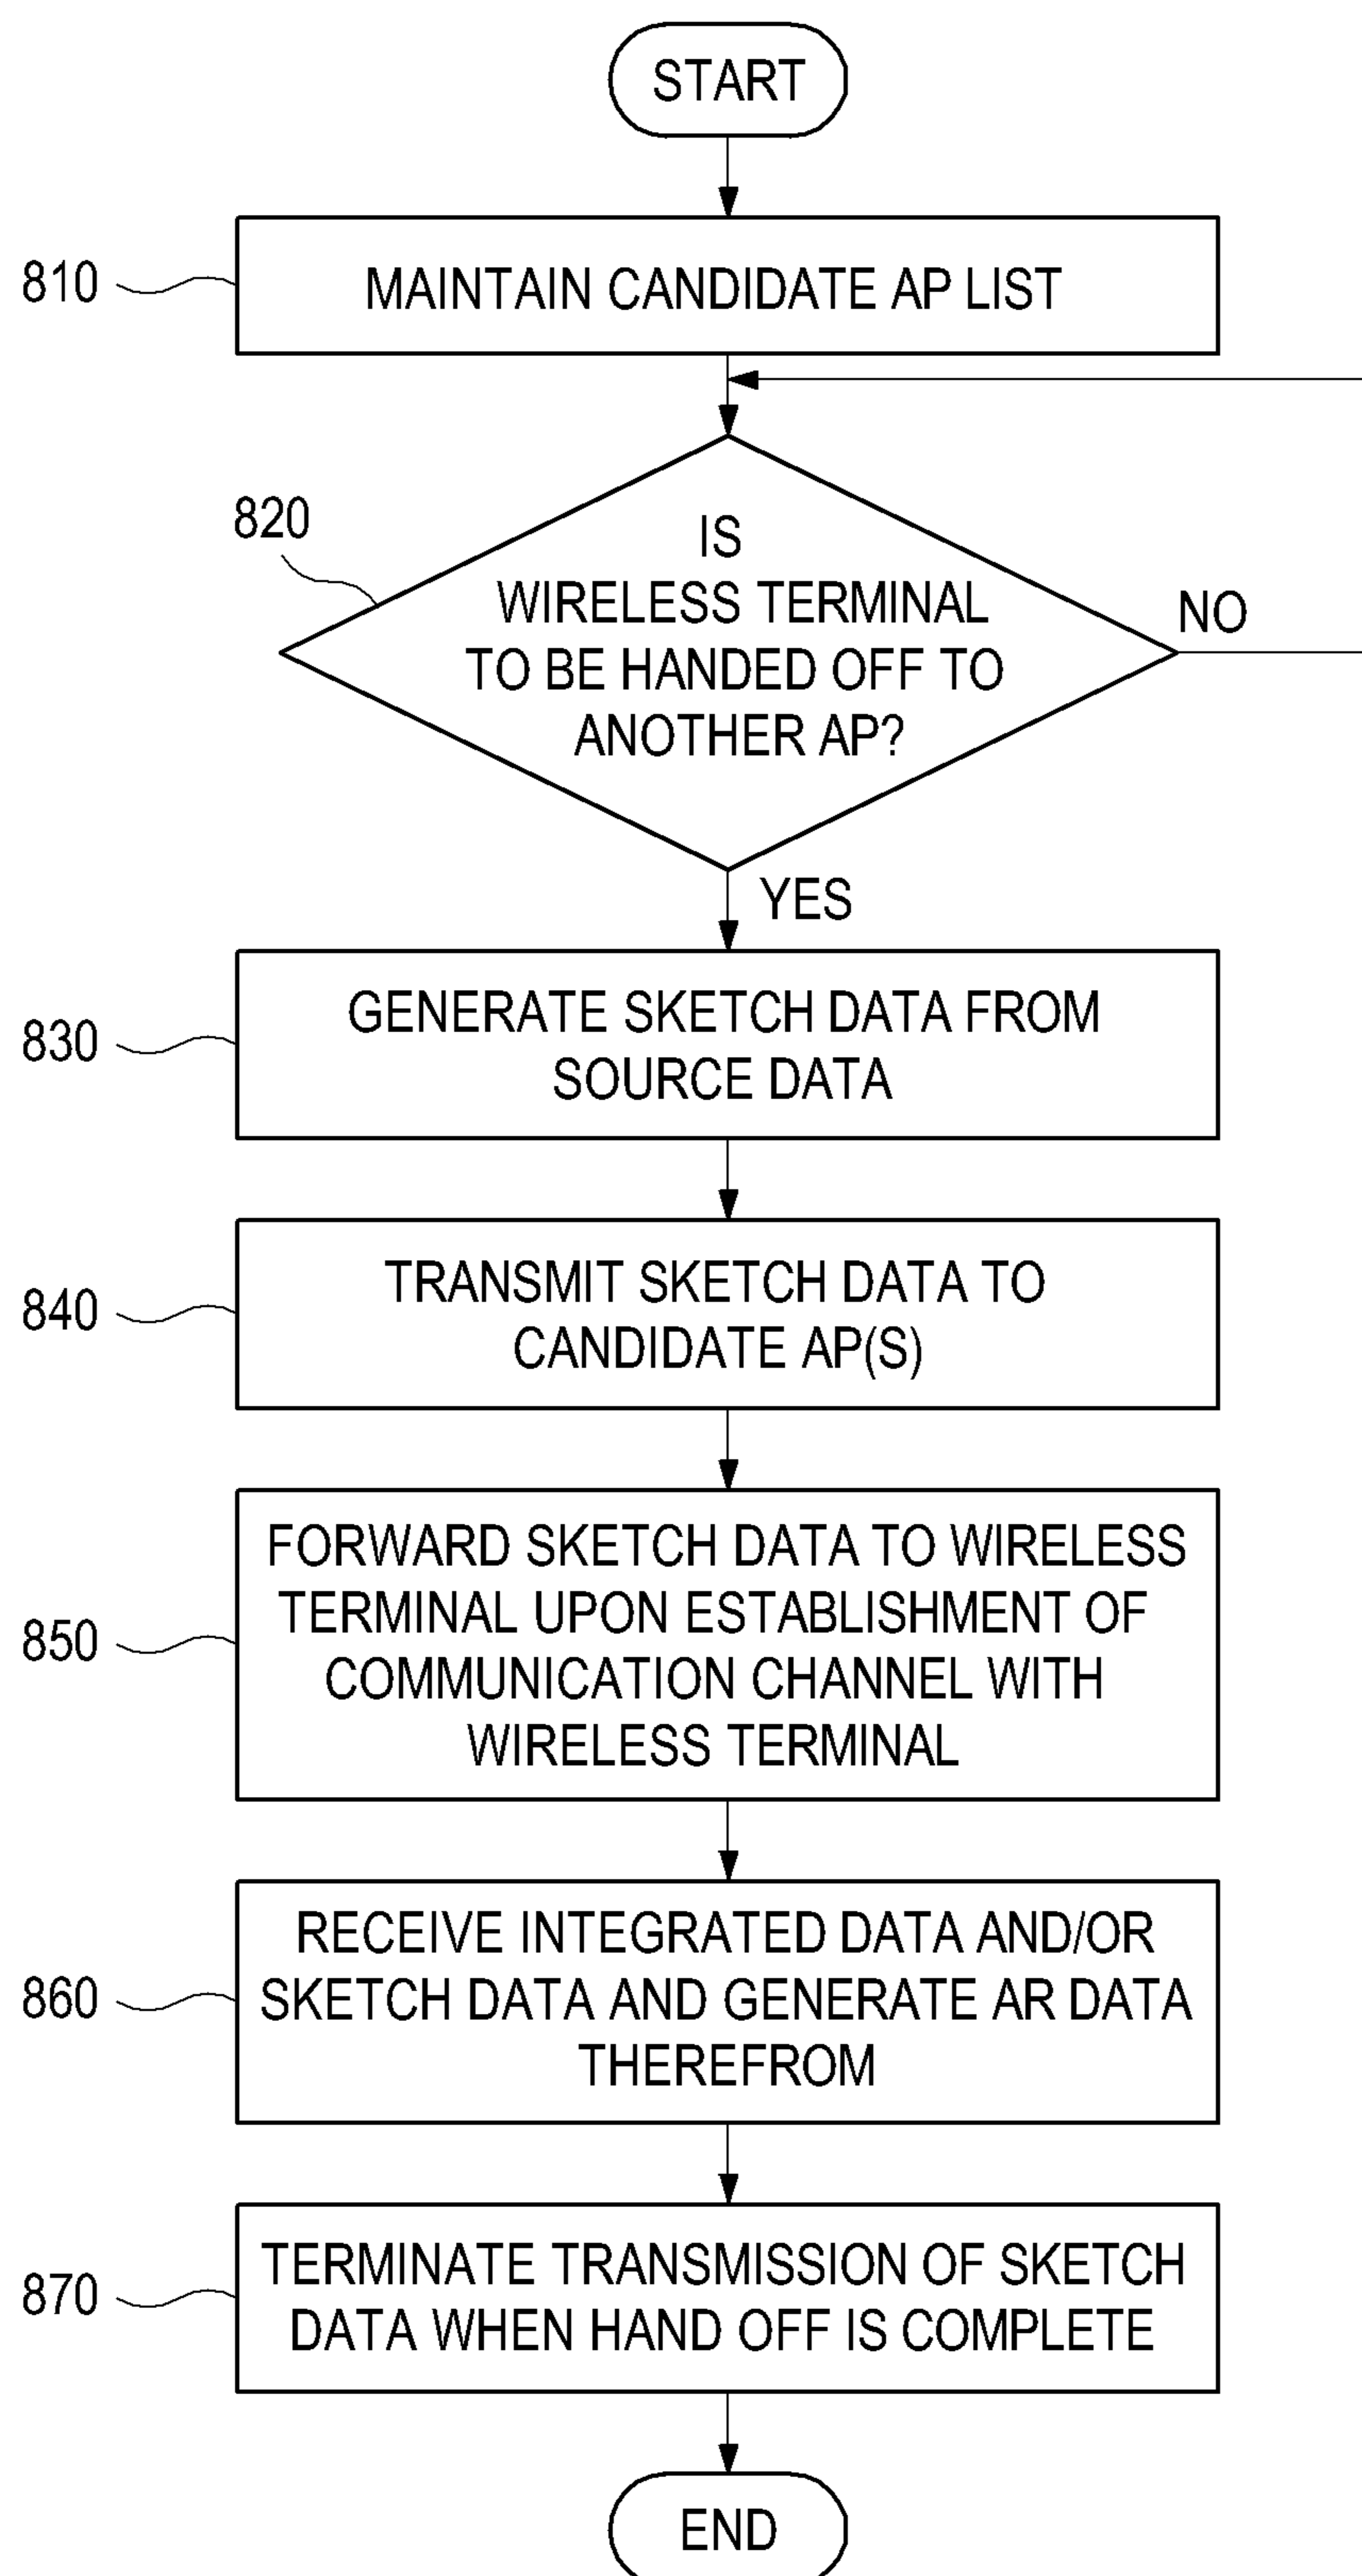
START

810 MAINTAIN CANDIDATE AP LIST

820 IS WIRELESS TERMINAL TO BE HANDED OFF TO ANOTHER AP?

NO

YES

830 GENERATE SKETCH DATA FROM SOURCE DATA

840 TRANSMIT SKETCH DATA TO CANDIDATE AP(S)

850 FORWARD SKETCH DATA TO WIRELESS TERMINAL UPON ESTABLISHMENT OF COMMUNICATION CHANNEL WITH WIRELESS TERMINAL

860 RECEIVE INTEGRATED DATA AND/OR SKETCH DATA AND GENERATE AR DATA THEREFROM

870 TERMINATE TRANSMISSION OF SKETCH DATA WHEN HAND OFF IS COMPLETE

END